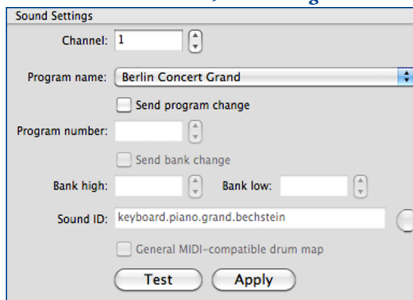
Sound Settings

Channel: 1

Program name: Berlin Concert Grand

Send program change

Program number:

Send bank change

Bank high:

Bank low:

Sound ID: keyboard.piano.grand.bechstein

General MIDI-compatible drum map

Test

Apply